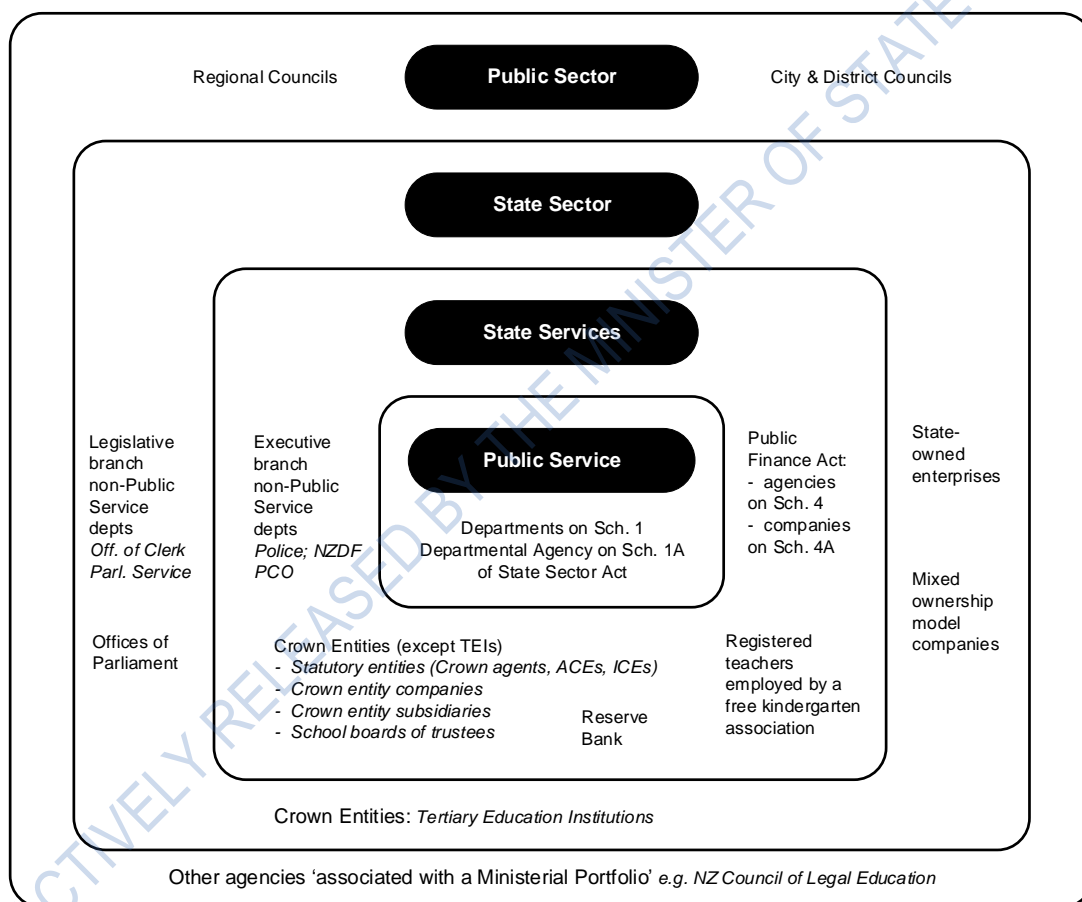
Regional Councils

Public Sector

City & District Councils

State Sector

State Services

Public Service

Departments on Sch. 1
Departmental Agency on Sch. 1A
of State Sector Act

Legislative branch non-Public Service depts
*Off. of Clerk Parl. Service*

Executive branch non-Public Service depts
*Police; NZDF PCO*

Public Finance Act:
- agencies on Sch. 4
- companies on Sch. 4A

State-owned enterprises

Mixed ownership model companies

Offices of Parliament

Crown Entities (except TEIs)
- *Statutory entities (Crown agents, ACEs, ICEs)*
- *Crown entity companies*
- *Crown entity subsidiaries*
- *School boards of trustees*

Reserve Bank

Registered teachers employed by a free kindergarten association

Crown Entities: *Tertiary Education Institutions*

Other agencies 'associated with a Ministerial Portfolio' *e.g. NZ Council of Legal Education*

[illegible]CTIVELY RELEASED BY THE MINISTER OF STATE